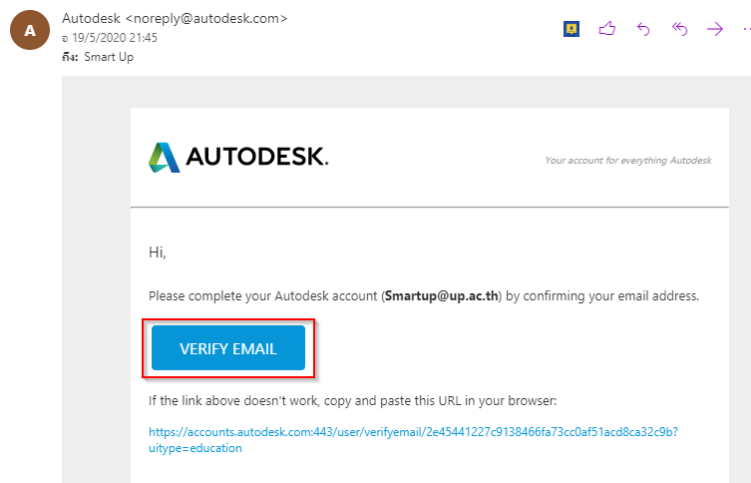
A

Autodesk <noreply@autodesk.com>
อ 19/5/2020 21:45
ถึง: Smart Up

AUTODESK.

Your account for everything Autodesk

Hi,

Please complete your Autodesk account (**Smartup@up.ac.th**) by confirming your email address.

VERIFY EMAIL

If the link above doesn't work, copy and paste this URL in your browser:

https://accounts.autodesk.com:443/user/verifyemail/2e45441227c9138466fa73cc0af51acd8ca32c9b?uitype=education